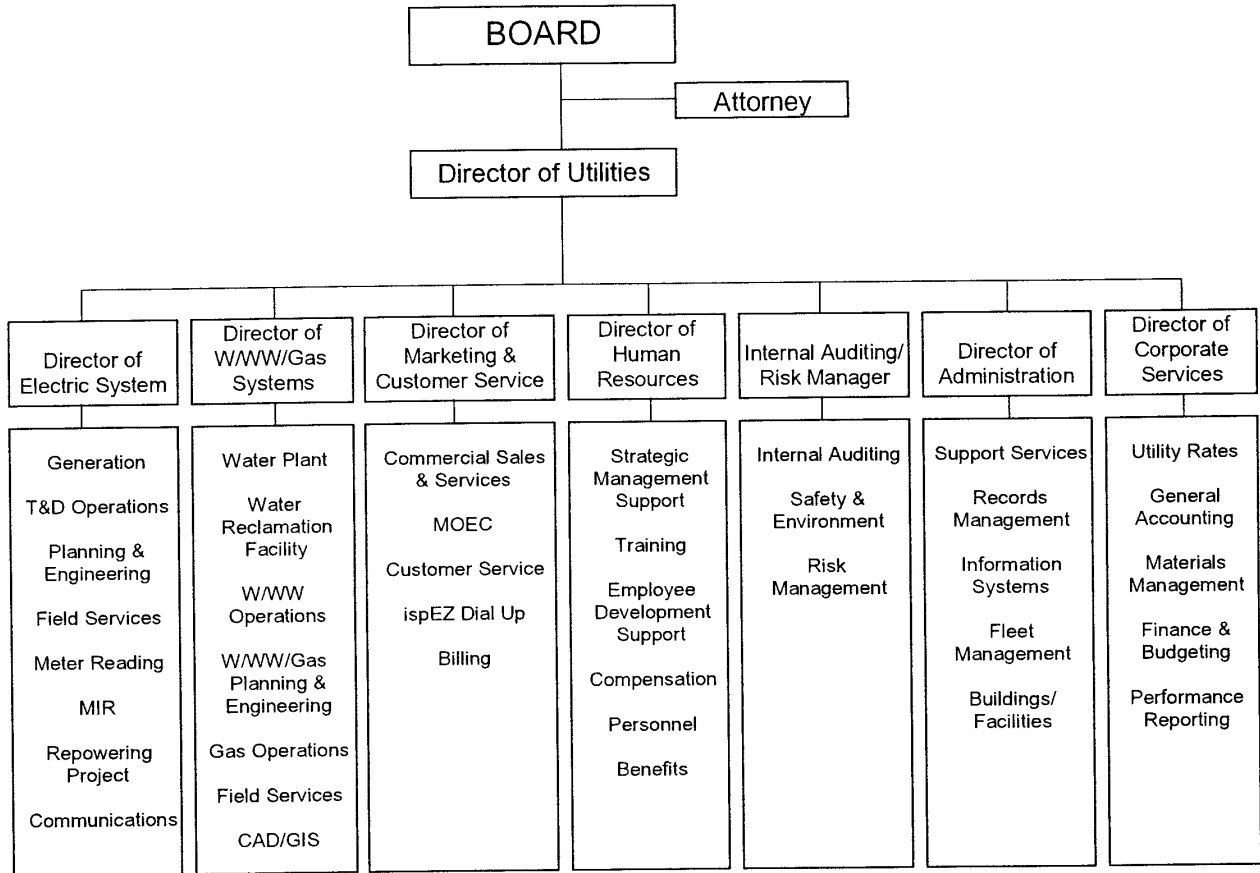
BOARD

Attorney

Director of Utilities

Director of Electric System

Generation

T&D Operations

Planning & Engineering

Field Services

Meter Reading

MIR

Repowering Project

Communications

Director of W/WW/Gas Systems

Water Plant

Water Reclamation Facility

W/WW Operations

W/WW/Gas Planning & Engineering

Gas Operations

Field Services

CAD/GIS

Director of Marketing & Customer Service

Commercial Sales & Services

MOEC

Customer Service

ispEZ Dial Up

Billing

Director of Human Resources

Strategic Management Support

Training

Employee Development Support

Compensation

Personnel

Benefits

Internal Auditing/ Risk Manager

Internal Auditing

Safety & Environment

Risk Management

Director of Administration

Support Services

Records Management

Information Systems

Fleet Management

Buildings/ Facilities

Director of Corporate Services

Utility Rates

General Accounting

Materials Management

Finance & Budgeting

Performance Reporting